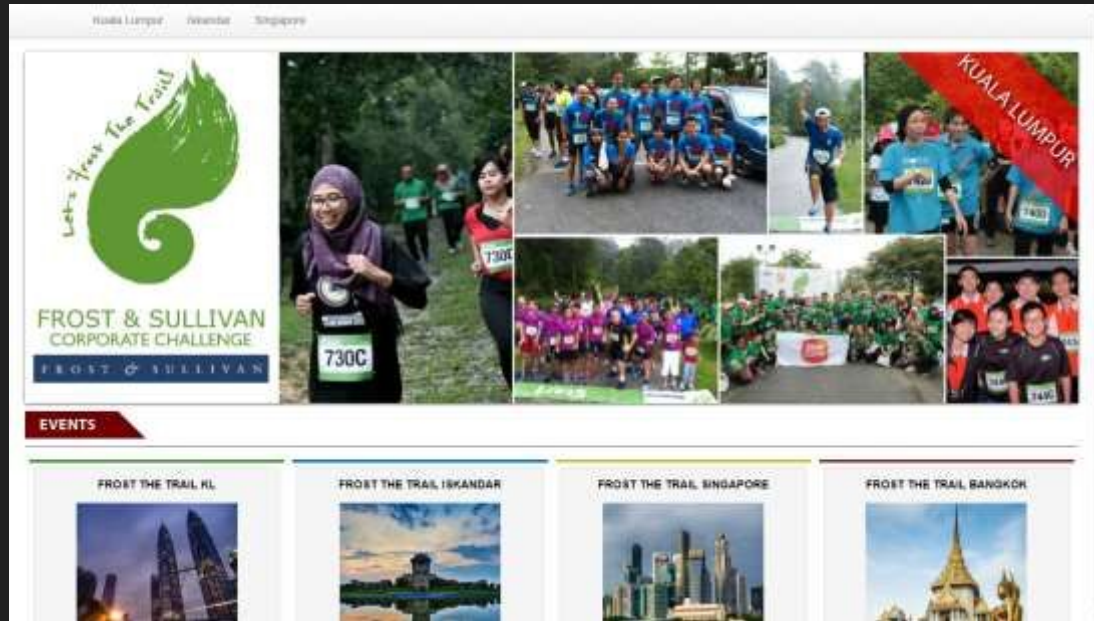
Kuala Lumpur Iskandar Singapore

Let's Frost The Trail

FROST & SULLIVAN CORPORATE CHALLENGE

FROST & SULLIVAN

730C

7300

KUALA LUMPUR

EVENTS

FROST THE TRAIL KL

FROST THE TRAIL ISKANDAR

FROST THE TRAIL SINGAPORE

FROST THE TRAIL BANGKOK